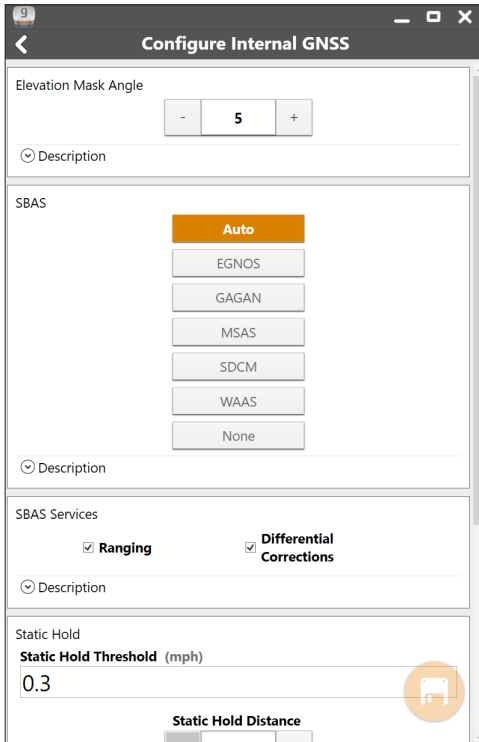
Configure Internal GNSS

Elevation Mask Angle

- 5 +

Description

SBAS

Auto

EGNOS

GAGAN

MSAS

SDCM

WAAS

None

Description

SBAS Services

☑ Ranging

☑ Differential Corrections

Description

Static Hold

Static Hold Threshold (mph)

0.3

Static Hold Distance